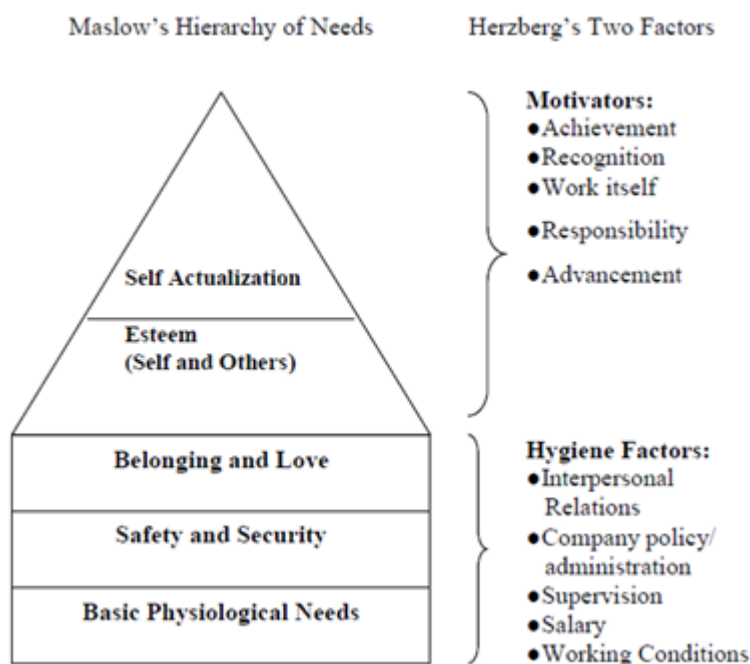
Maslow's Hierarchy of Needs

Herzberg's Two Factors

Self Actualization

Esteem
(Self and Others)

Belonging and Love

Safety and Security

Basic Physiological Needs

Motivators:
●Achievement
●Recognition
●Work itself
●Responsibility
●Advancement

Hygiene Factors:
●Interpersonal Relations
●Company policy/ administration
●Supervision
●Salary
●Working Conditions